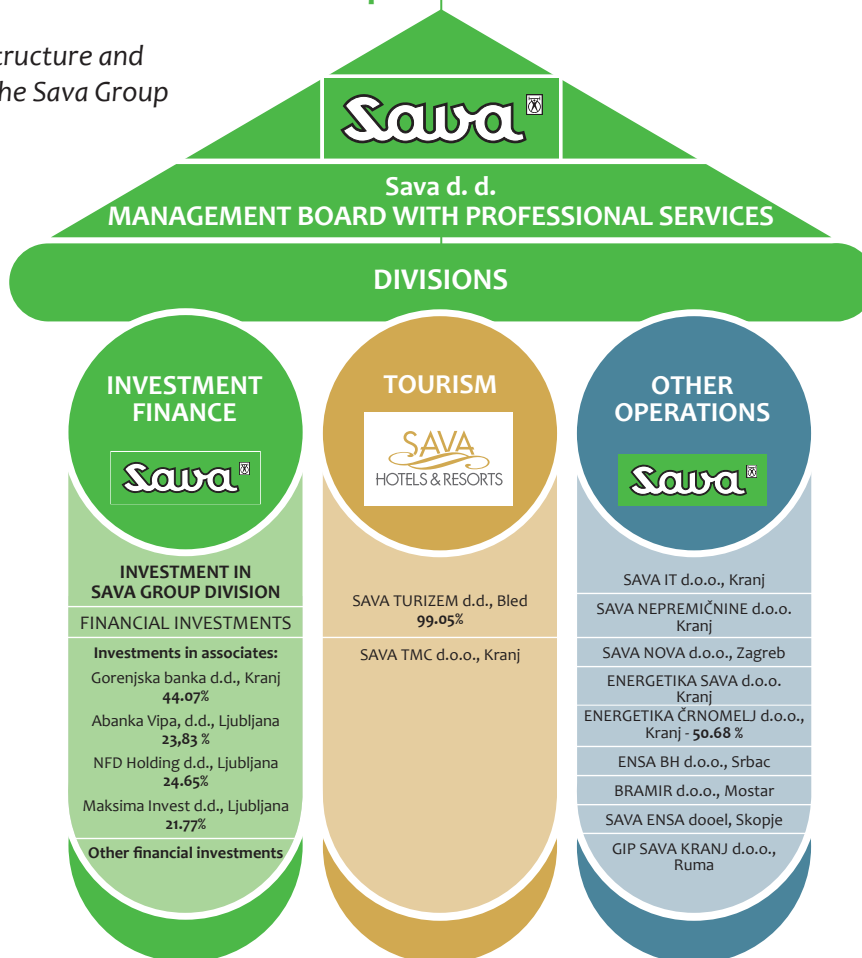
tructure and
he Sava Group

Sava

Sava d. d.
MANAGEMENT BOARD WITH PROFESSIONAL SERVICES

DIVISIONS

INVESTMENT FINANCE

Sava

INVESTMENT IN SAVA GROUP DIVISION

FINANCIAL INVESTMENTS

Investments in associates:
Gorenjska banka d.d., Kranj
44.07%
Abanka Vipa, d.d., Ljubljana
23,83 %
NFD Holding d.d., Ljubljana
24.65%
Maksima Invest d.d., Ljubljana
21.77%

Other financial investments

TOURISM

SAVA HOTELS & RESORTS

SAVA TURIZEM d.d., Bled
99.05%

SAVA TMC d.o.o., Kranj

OTHER OPERATIONS

Sava

SAVA IT d.o.o., Kranj

SAVA NEPREMIČNINE d.o.o. Kranj

SAVA NOVA d.o.o., Zagreb

ENERGETIKA SAVA d.o.o. Kranj

ENERGETIKA ČRNOMELJ d.o.o., Kranj - 50.68 %

ENSA BH d.o.o., Srbac

BRAMIR d.o.o., Mostar

SAVA ENSA dooel, Skopje

GIP SAVA KRANJ d.o.o., Ruma